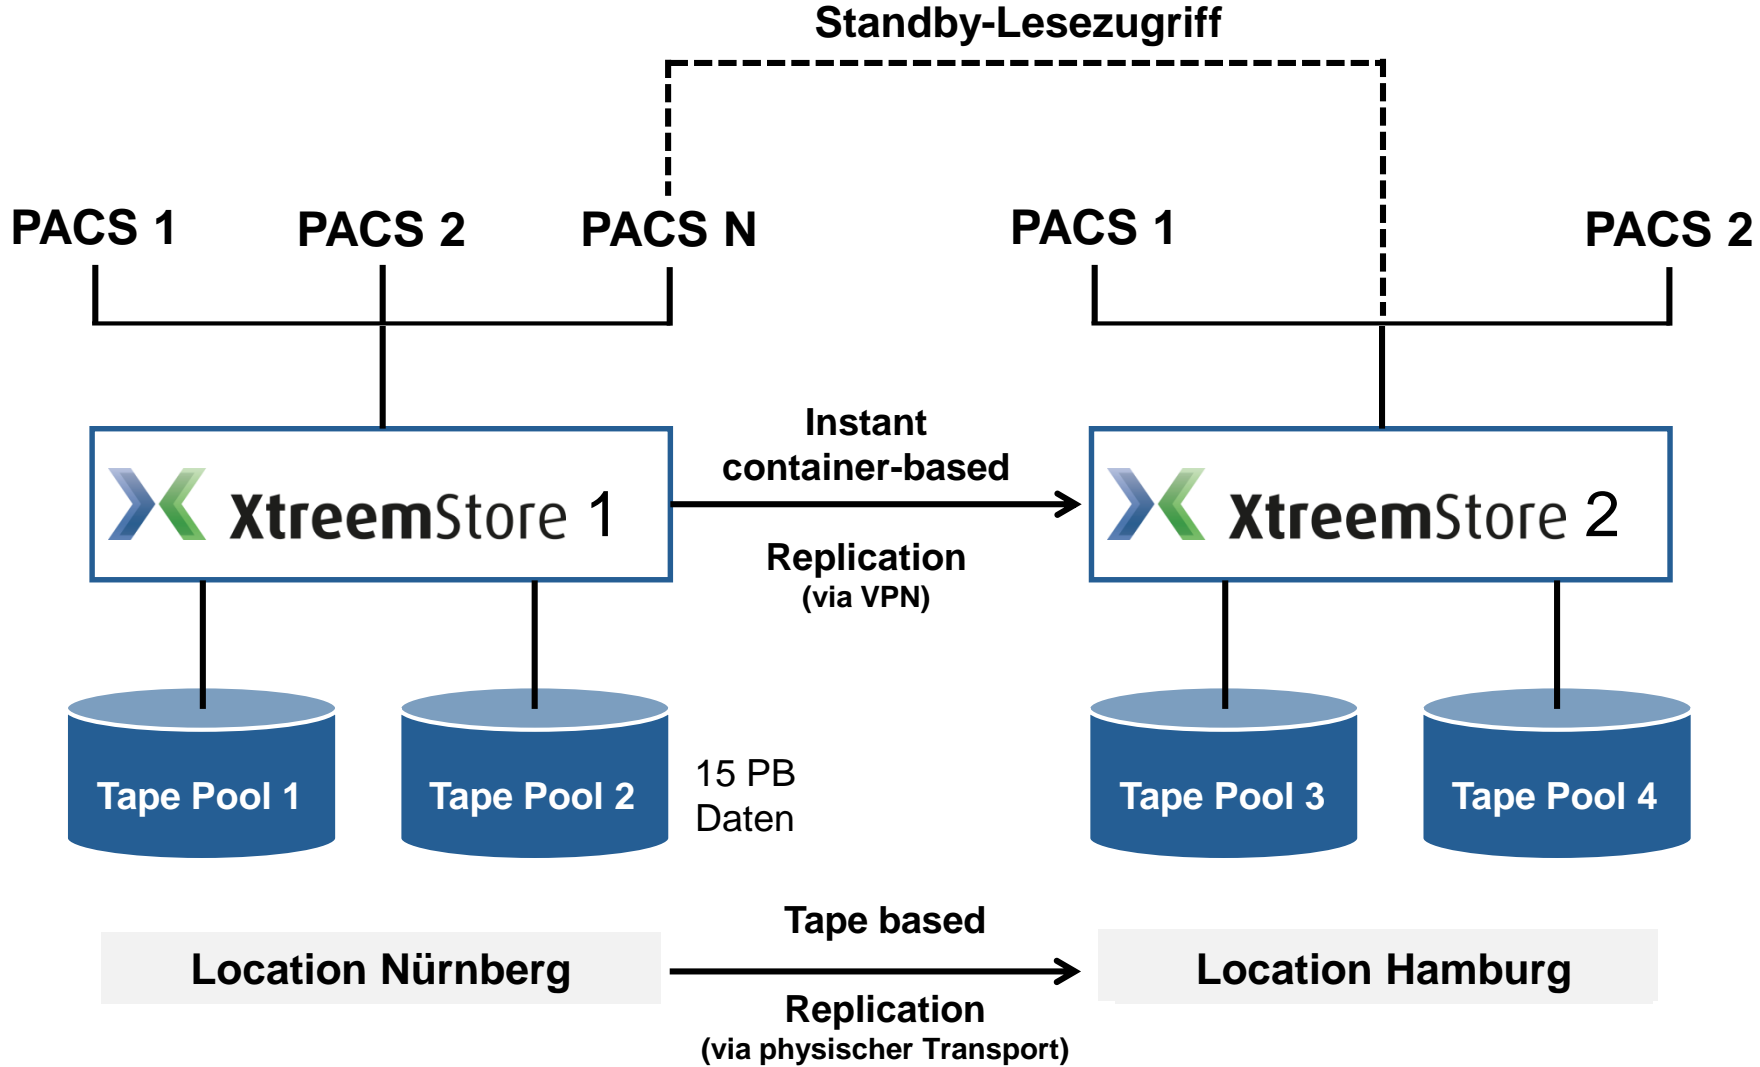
Standby-Lesezugriff

PACS 1

PACS 2

PACS N

PACS 1

PACS 2

XtreemStore 1

Instant container-based

Replication
(via VPN)

XtreemStore 2

Tape Pool 1

Tape Pool 2

15 PB Daten

Tape Pool 3

Tape Pool 4

Location Nürnberg

Tape based

Replication
(via physischer Transport)

Location Hamburg